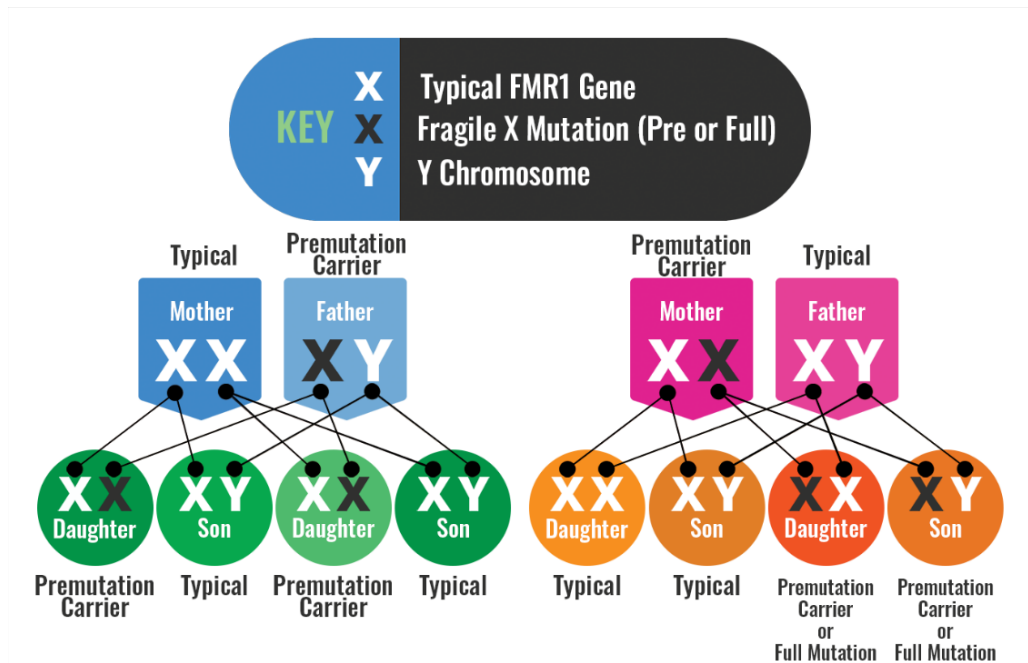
KEY
X Typical FMR1 Gene
X Fragile X Mutation (Pre or Full)
Y Y Chromosome

Typical
Mother
XX

Premutation Carrier
Father
XY

XX
Daughter
Premutation Carrier

XY
Son
Typical

XX
Daughter
Premutation Carrier

XY
Son
Typical

Premutation Carrier
Mother
XX

Typical
Father
XY

XX
Daughter
Typical

XY
Son
Typical

XX
Daughter
Premutation Carrier or Full Mutation

XY
Son
Premutation Carrier or Full Mutation